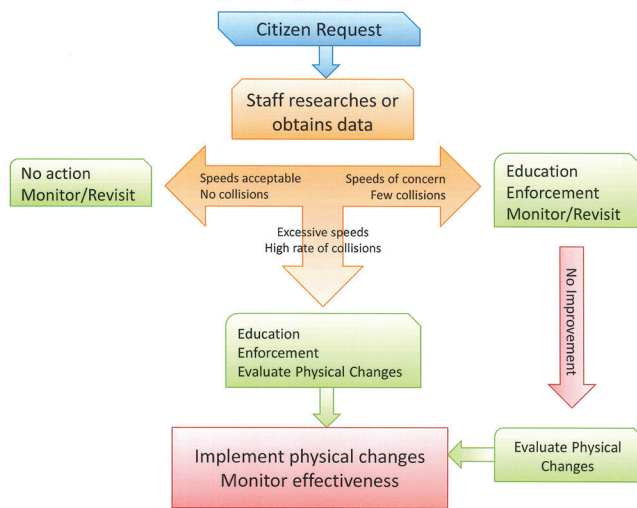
Citizen Request

Staff researches or obtains data

No action
Monitor/Revisit

Speeds acceptable
No collisions

Speeds of concern
Few collisions

Education
Enforcement
Monitor/Revisit

Excessive speeds
High rate of collisions

No Improvement

Education
Enforcement
Evaluate Physical Changes

Implement physical changes
Monitor effectiveness

Evaluate Physical Changes